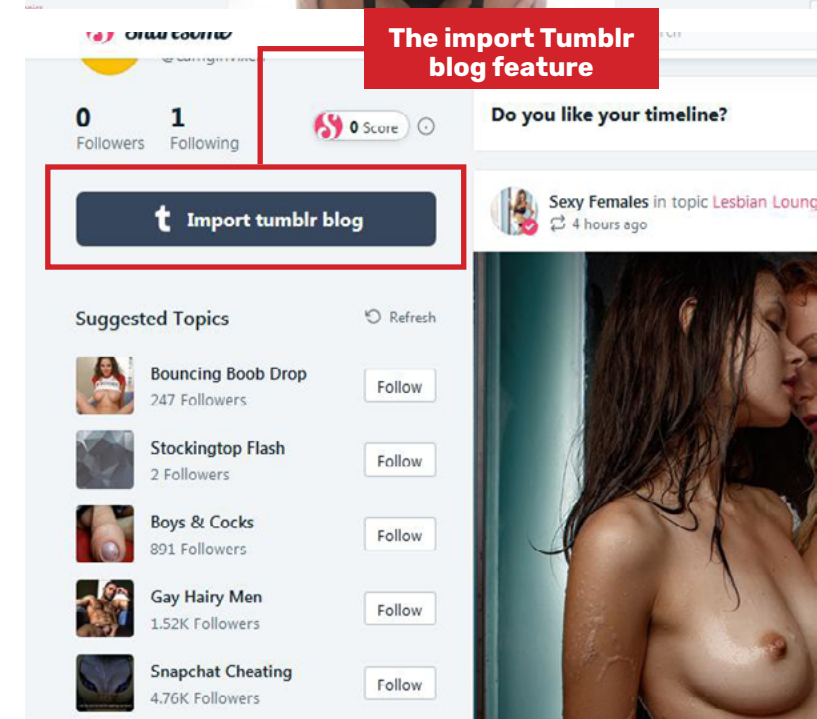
The import Tumblr blog feature

0 Followers

1 Following

0 Score

Import tumblr blog

Do you like your timeline?

Sexy Females in topic Lesbian Loung

4 hours ago

Suggested Topics

Refresh

Bouncing Boob Drop
247 Followers

Follow

Stockingtop Flash
2 Followers

Follow

Boys & Cocks
891 Followers

Follow

Gay Hairy Men
1.52K Followers

Follow

Snapchat Cheating
4.76K Followers

Follow